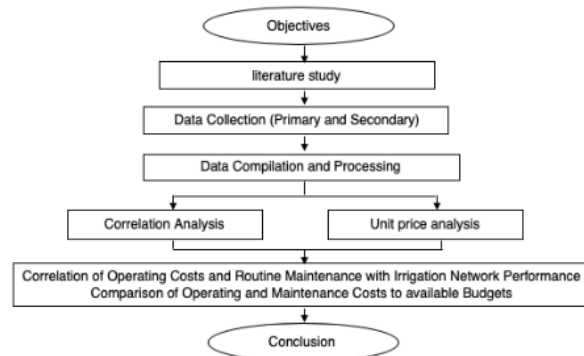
Objectives

literature study

Data Collection (Primary and Secondary)

Data Compilation and Processing

Correlation Analysis

Unit price analysis

Correlation of Operating Costs and Routine Maintenance with Irrigation Network Performance
Comparison of Operating and Maintenance Costs to available Budgets

Conclusion